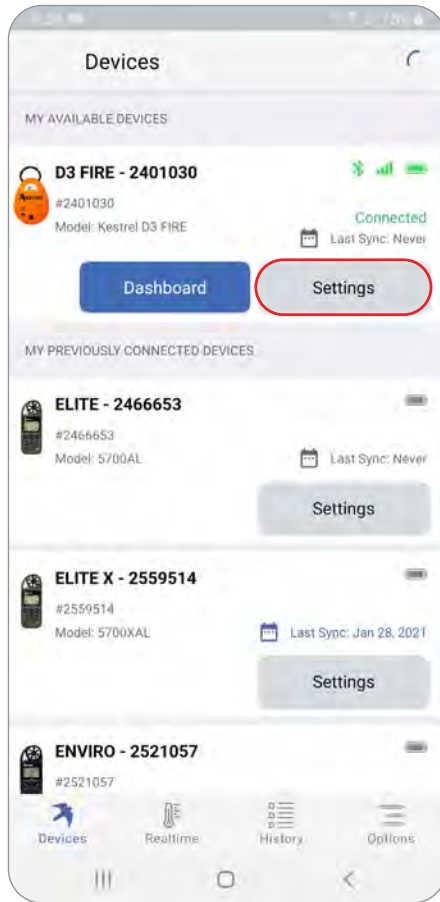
Devices

MY AVAILABLE DEVICES

D3 FIRE - 2401030
#2401030
Model: Kestrel D3 FIRE
Connected
Last Sync: Never

Dashboard
Settings

MY PREVIOUSLY CONNECTED DEVICES

ELITE - 2466653
#2466653
Model: 5700AL
Last Sync: Never
Settings

ELITE X - 2559514
#2559514
Model: 5700XAL
Last Sync: Jan 28, 2021
Settings

ENVIRO - 2521057
#2521057

Devices
Realtime
History
Options